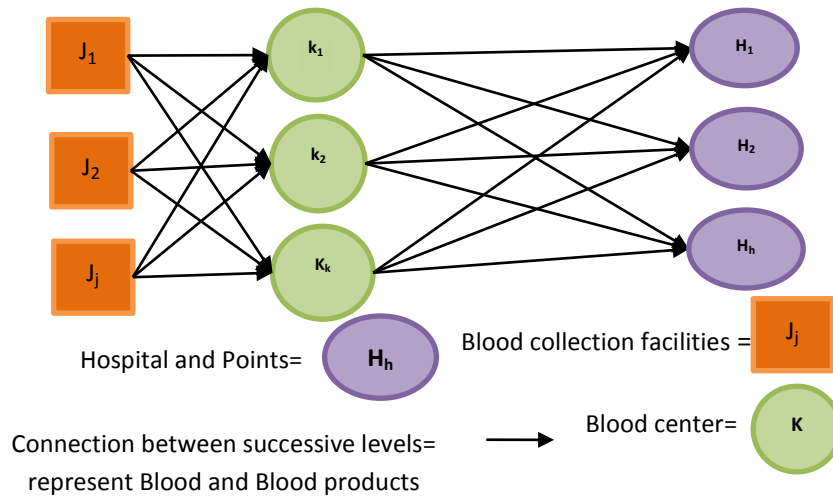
$J_1$

$J_2$

$J_j$

$k_1$

$k_2$

$K_k$

$H_1$

$H_2$

$H_h$

Hospital and Points= $H_h$

Blood collection facilities = $J_j$

Connection between successive levels= represent Blood and Blood products

Blood center= K